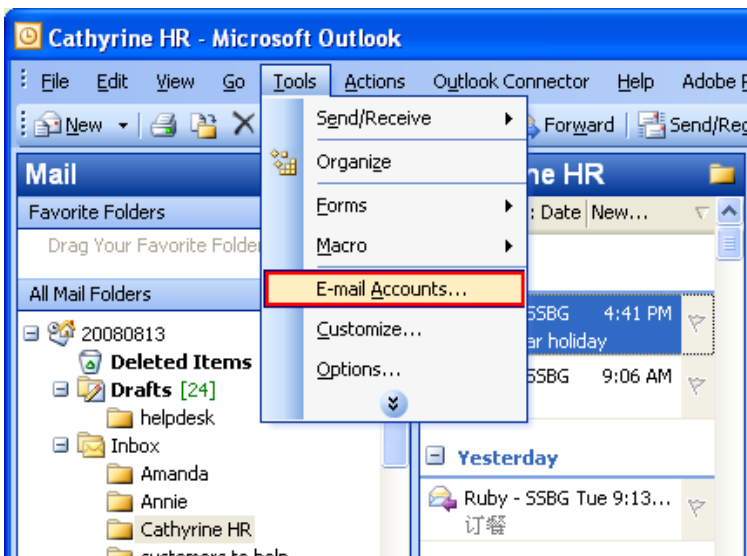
Cathyrine HR - Microsoft Outlook

File Edit View Go Tools Actions Outlook Connector Help Adobe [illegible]

New Forward Send/Re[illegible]

Mail

Favorite Folders

Drag Your Favorite Folder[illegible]

All Mail Folders

20080813
Deleted Items
Drafts [24]
helpdesk
Inbox
Amanda
Annie
Cathyrine HR
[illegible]

Send/Receive
Organize
Forms
Macro
E-mail Accounts...
Customize...
Options...

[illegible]ne HR
: Date New...
SSBG 4:41 PM
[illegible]ar holiday
SSBG 9:06 AM
Yesterday
Ruby - SSBG Tue 9:13...
订餐